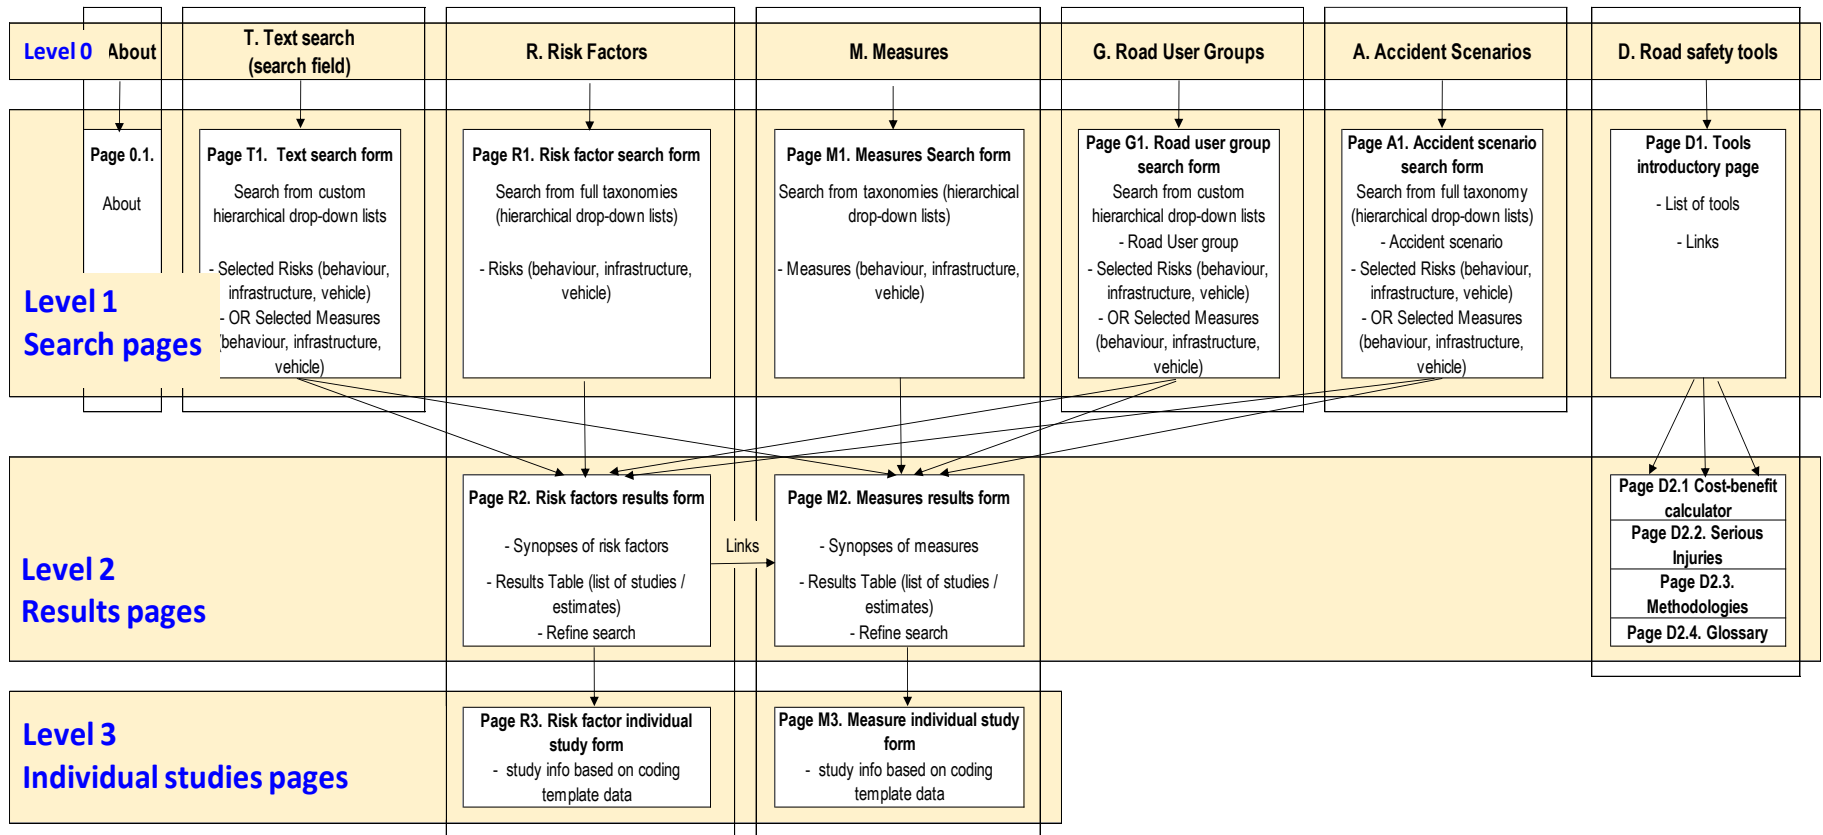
Level 0 About

T. Text search (search field)

R. Risk Factors

M. Measures

G. Road User Groups

A. Accident Scenarios

D. Road safety tools

Page 0.1.

About

Page T1. Text search form

Search from custom hierarchical drop-down lists

- Selected Risks (behaviour, infrastructure, vehicle)
- OR Selected Measures (behaviour, infrastructure, vehicle)

Page R1. Risk factor search form

Search from full taxonomies (hierarchical drop-down lists)

- Risks (behaviour, infrastructure, vehicle)

Page M1. Measures Search form

Search from taxonomies (hierarchical drop-down lists)

- Measures (behaviour, infrastructure, vehicle)

Page G1. Road user group search form

Search from custom hierarchical drop-down lists

- Road User group
- Selected Risks (behaviour, infrastructure, vehicle)
- OR Selected Measures (behaviour, infrastructure, vehicle)

Page A1. Accident scenario search form

Search from full taxonomy (hierarchical drop-down lists)

- Accident scenario
- Selected Risks (behaviour, infrastructure, vehicle)
- OR Selected Measures (behaviour, infrastructure, vehicle)

Page D1. Tools introductory page

- List of tools

- Links

Level 1
Search pages

Page R2. Risk factors results form

- Synopses of risk factors
- Results Table (list of studies / estimates)
- Refine search

Links

Page M2. Measures results form

- Synopses of measures
- Results Table (list of studies / estimates)
- Refine search

| Page D2.1 Cost-benefit calculator |
|---|
| Page D2.2. Serious Injuries |
| Page D2.3. Methodologies |
| Page D2.4. Glossary |

Level 2
Results pages

Page R3. Risk factor individual study form
- study info based on coding template data

Page M3. Measure individual study form
- study info based on coding template data

Level 3
Individual studies pages